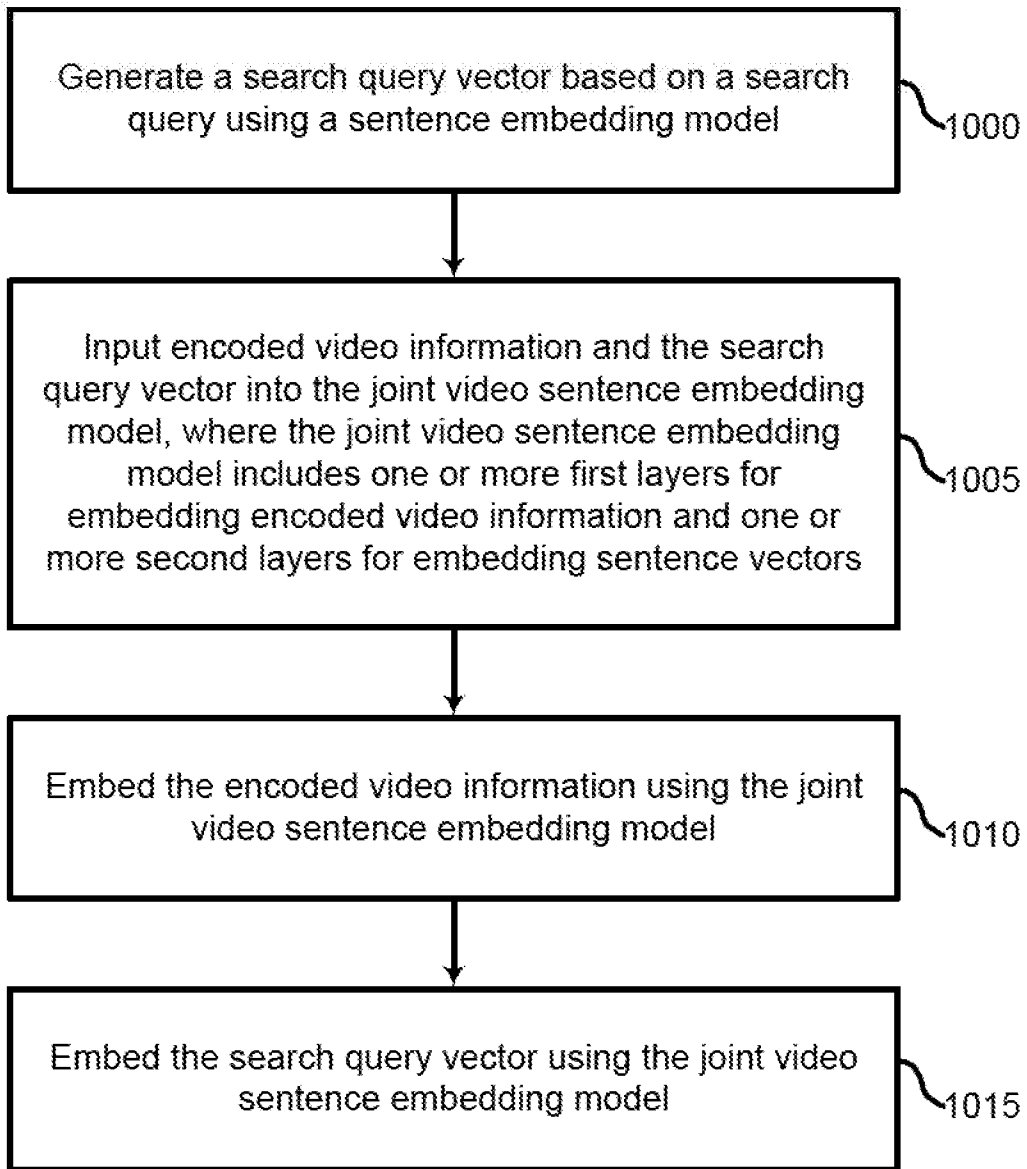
Generate a search query vector based on a search query using a sentence embedding model

1000

Input encoded video information and the search query vector into the joint video sentence embedding model, where the joint video sentence embedding model includes one or more first layers for embedding encoded video information and one or more second layers for embedding sentence vectors

1005

Embed the encoded video information using the joint video sentence embedding model

1010

Embed the search query vector using the joint video sentence embedding model

1015